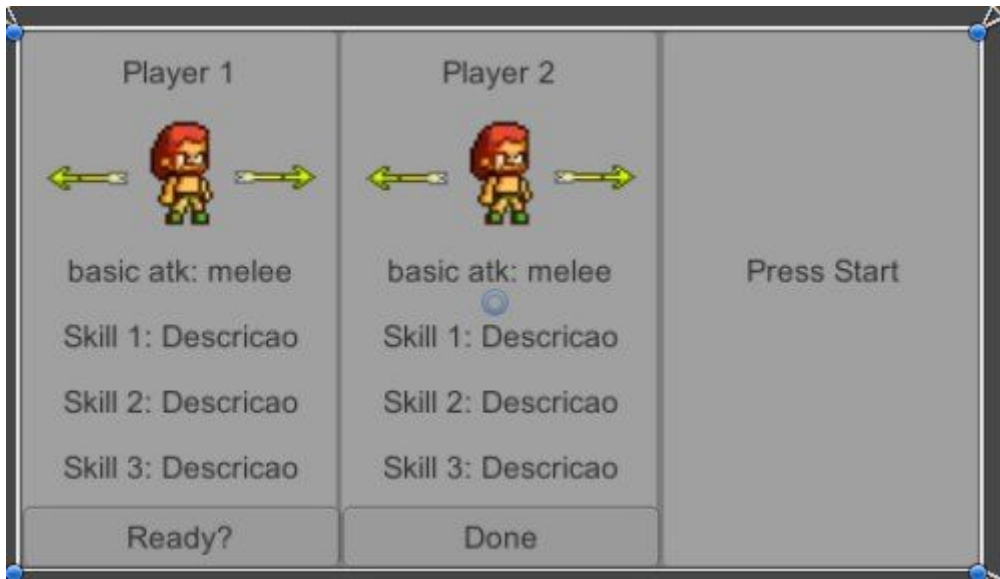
Player 1

basic atk: melee

Skill 1: Descricao

Skill 2: Descricao

Skill 3: Descricao

Ready?

Player 2

basic atk: melee

Skill 1: Descricao

Skill 2: Descricao

Skill 3: Descricao

Done

Press Start